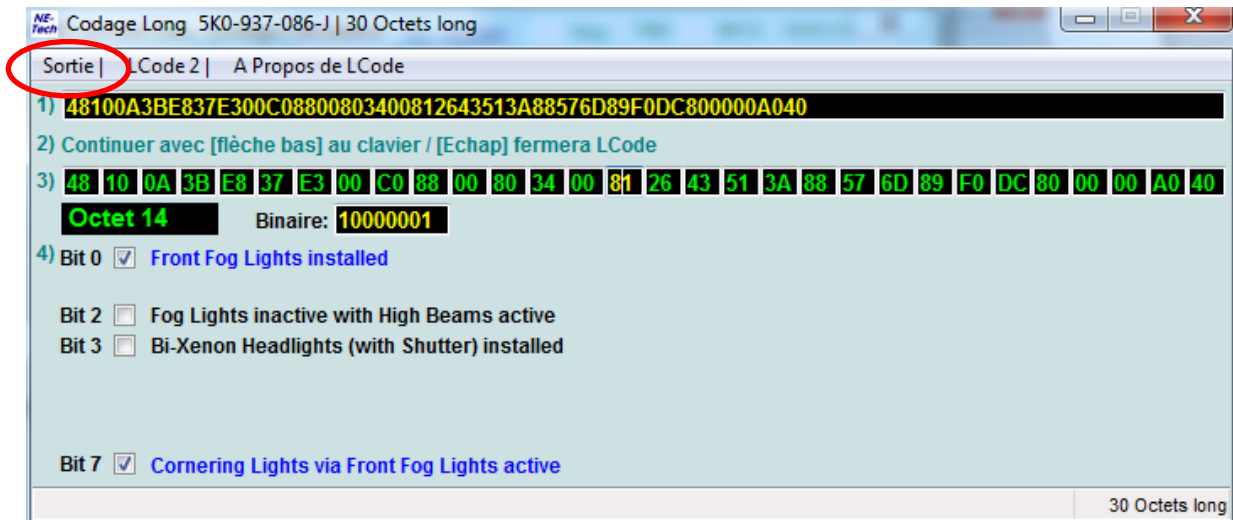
NE-Tech Codage Long 5K0-937-086-J | 30 Octets long

Sortie | LCode 2 | A Propos de LCode

1) 48100A3BE837E300C0880080340081264351 3A88576D89F0DC800000A040

2) Continuer avec [flèche bas] au clavier / [Echap] fermera LCode

3)
| 48 | 10 | 0A | 3B | E8 | 37 | E3 | 00 | C0 | 88 | 00 | 80 | 34 | 00 | 81 | 26 | 43 | 51 | 3A | 88 | 57 | 6D | 89 | F0 | DC | 80 | 00 | 00 | A0 | 40 |
|---|---|---|---|---|---|---|---|---|---|---|---|---|---|---|---|---|---|---|---|---|---|---|---|---|---|---|---|---|---|

Octet 14 Binaire: 10000001

4) Bit 0 ☑ Front Fog Lights installed

Bit 2 ☐ Fog Lights inactive with High Beams active
Bit 3 ☐ Bi-Xenon Headlights (with Shutter) installed

Bit 7 ☑ Cornering Lights via Front Fog Lights active

30 Octets long